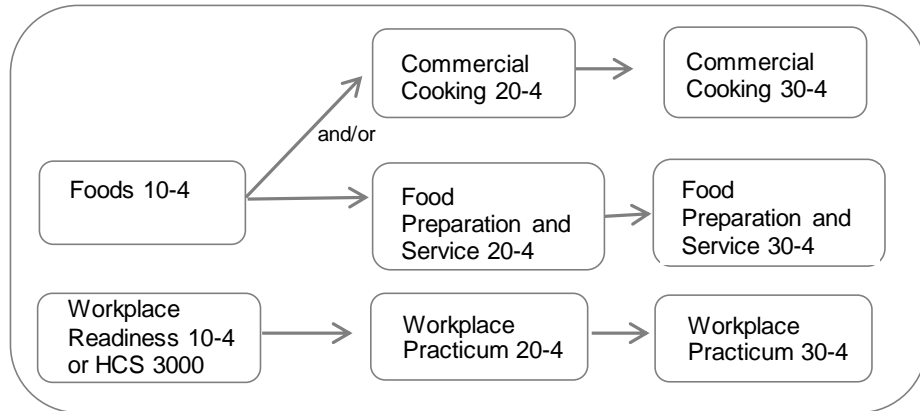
Commercial Cooking 20-4

Commercial Cooking 30-4

and/or

Foods 10-4

Food Preparation and Service 20-4

Food Preparation and Service 30-4

Workplace Readiness 10-4 or HCS 3000

Workplace Practicum 20-4

Workplace Practicum 30-4